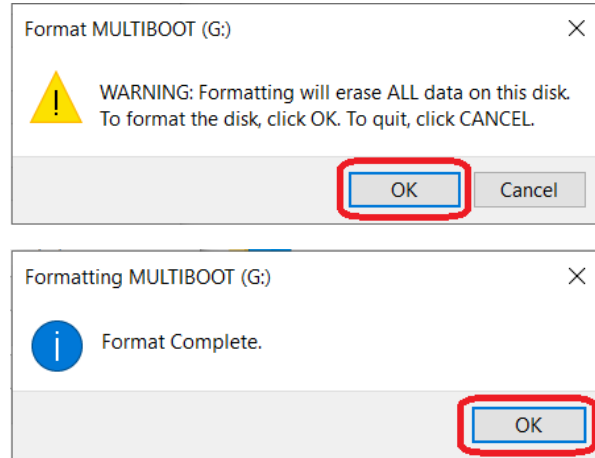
Format MULTIBOOT (G:)

×

!

WARNING: Formatting will erase ALL data on this disk. To format the disk, click OK. To quit, click CANCEL.

OK

Cancel

Formatting MULTIBOOT (G:)

×

i

Format Complete.

OK